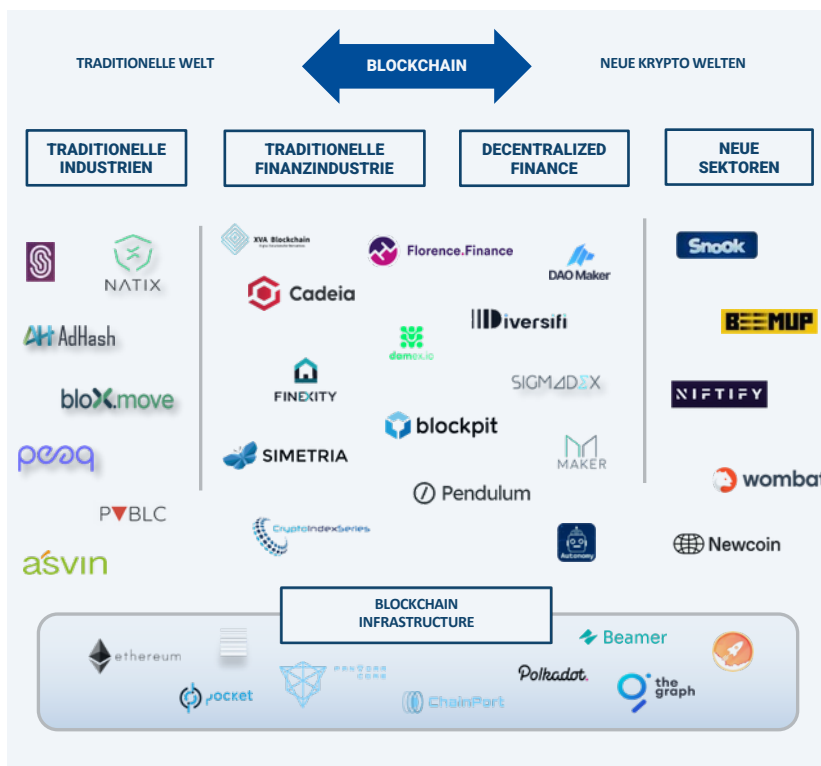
TRADITIONELLE WELT

BLOCKCHAIN

NEUE KRYPTO WELTEN

TRADITIONELLE INDUSTRIEN

TRADITIONELLE FINANZINDUSTRIE

DECENTRALIZED FINANCE

NEUE SEKTOREN

NATIX

AdHash

bloXmove

peaq

PVBLC

asvin

XVA Blockchain

Cadeia

FINEXITY

SIMETRIA

CryptoIndexSeries

Florence.Finance

domex.io

blockpit

Pendulum

DAO Maker

Diversifi

SIGMADEX

MAKER

Autonomy

Snook

BEEMUP

NIFTIFY

wombat

Newcoin

BLOCKCHAIN INFRASTRUCTURE

ethereum

pocket

Pandora Core

ChainPort

Polkadot

Beamer

the graph